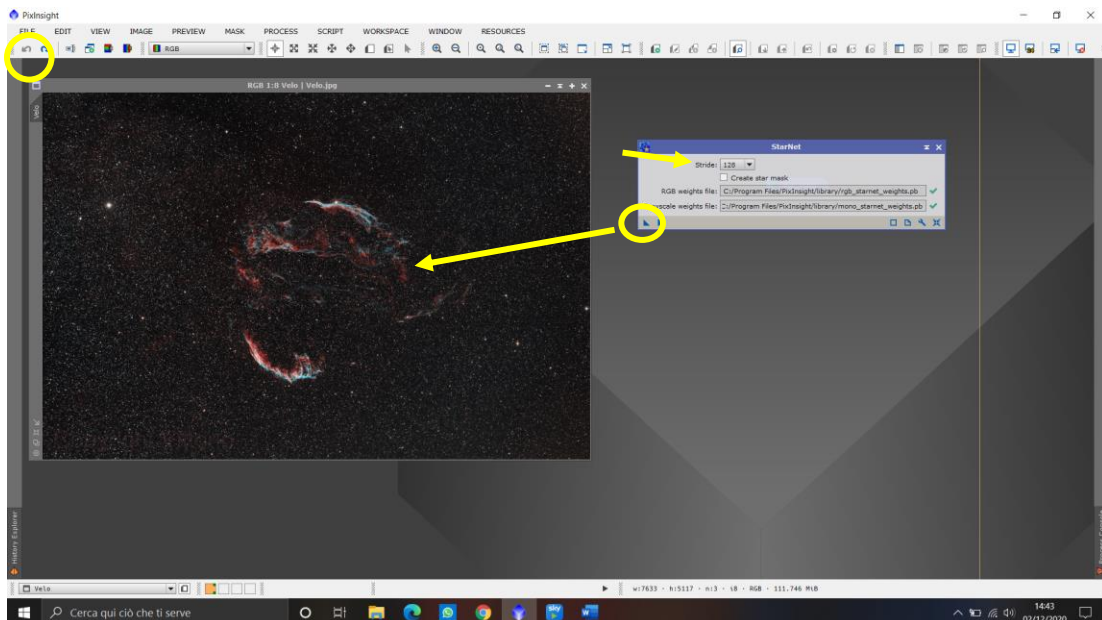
PixInsight

FILE EDIT VIEW IMAGE PREVIEW MASK PROCESS SCRIPT WORKSPACE WINDOW RESOURCES

RGB

RGB 1:8 Velo | Velo.jpg

Velo

StarNet

Stride: 128

Create star mask

RGB weights file: C:/Program Files/PixInsight/library/rgb_starnet_weights.pb

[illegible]scale weights file: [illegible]:/Program Files/PixInsight/library/mono_starnet_weights.pb

History Explorer

Velo

w:7633 · h:5117 · n:3 · i8 · RGB · 111.746 MiB

Cerca qui ciò che ti serve

14:43
02/12/2020